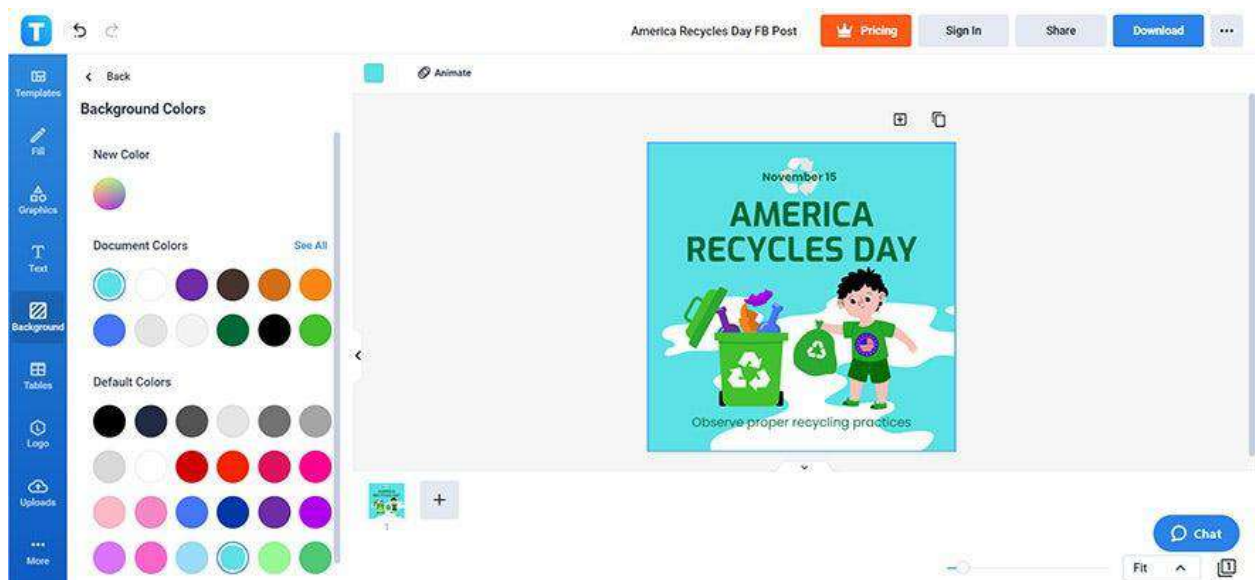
America Recycles Day FB Post

Pricing

Sign In

Share

Download

Templates

Fill

Graphics

Text

Background

Tables

Logo

Uploads

More

Back

Background Colors

New Color

Document Colors

See All

Default Colors

Animate

November 15

AMERICA RECYCLES DAY

Observe proper recycling practices

1

Chat

Fit